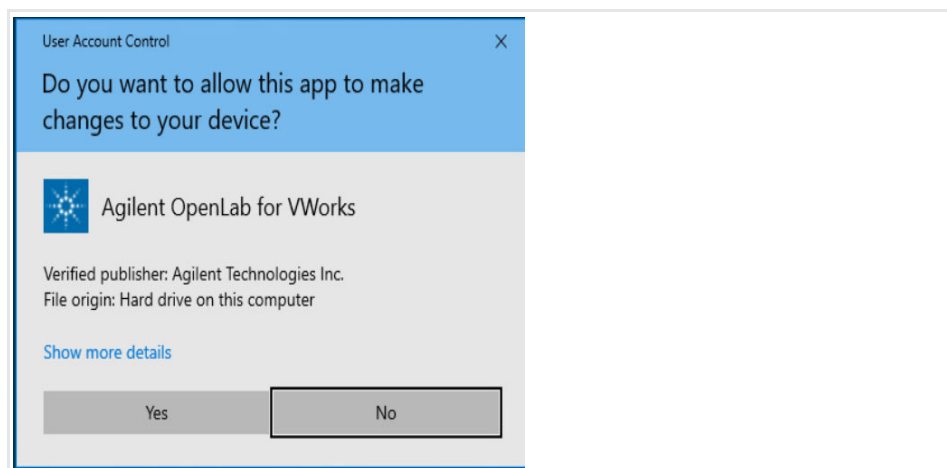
User Account Control
×

Do you want to allow this app to make changes to your device?

Agilent OpenLab for VWorks

Verified publisher: Agilent Technologies Inc.
File origin: Hard drive on this computer

Show more details

Yes

No